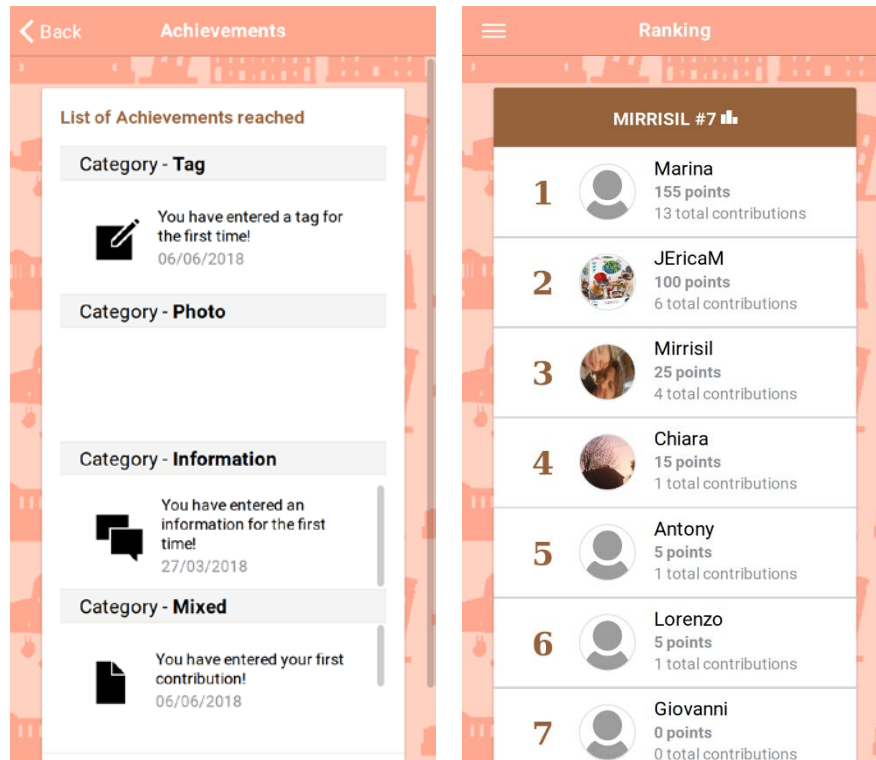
< Back

Achievements

List of Achievements reached

Category - **Tag**

You have entered a tag for the first time!
06/06/2018

Category - **Photo**

Category - **Information**

You have entered an information for the first time!
27/03/2018

Category - **Mixed**

You have entered your first contribution!
06/06/2018

Ranking

MIRRISIL #7

1 Marina
155 points
13 total contributions

2 JEricaM
100 points
6 total contributions

3 Mirrisil
25 points
4 total contributions

4 Chiara
15 points
1 total contributions

5 Antony
5 points
1 total contributions

6 Lorenzo
5 points
1 total contributions

7 Giovanni
0 points
0 total contributions